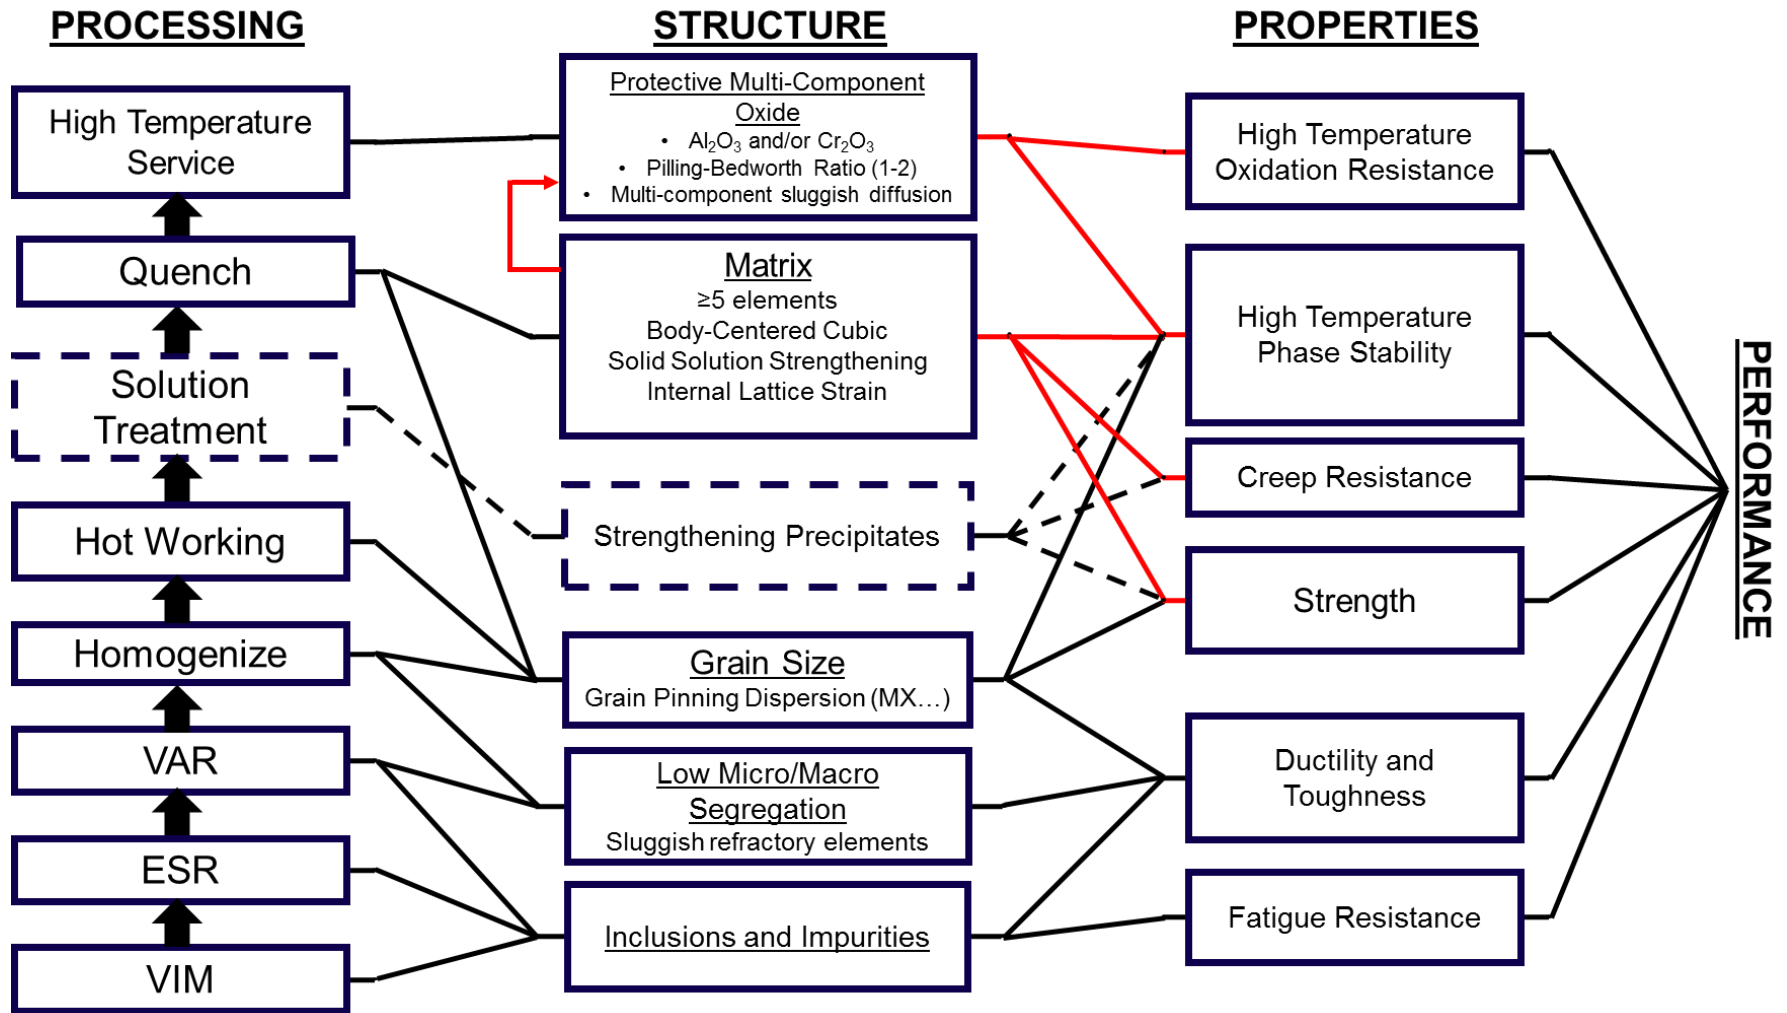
PROCESSING

High Temperature Service

Quench

Solution Treatment

Hot Working

Homogenize

VAR

ESR

VIM

STRUCTURE

Protective Multi-Component Oxide
• $Al_2O_3$ and/or $Cr_2O_3$
• Pilling-Bedworth Ratio (1-2)
• Multi-component sluggish diffusion

Matrix
≥5 elements
Body-Centered Cubic
Solid Solution Strengthening
Internal Lattice Strain

Strengthening Precipitates

Grain Size
Grain Pinning Dispersion (MX…)

Low Micro/Macro Segregation
Sluggish refractory elements

Inclusions and Impurities

PROPERTIES

High Temperature Oxidation Resistance

High Temperature Phase Stability

Creep Resistance

Strength

Ductility and Toughness

Fatigue Resistance

PERFORMANCE